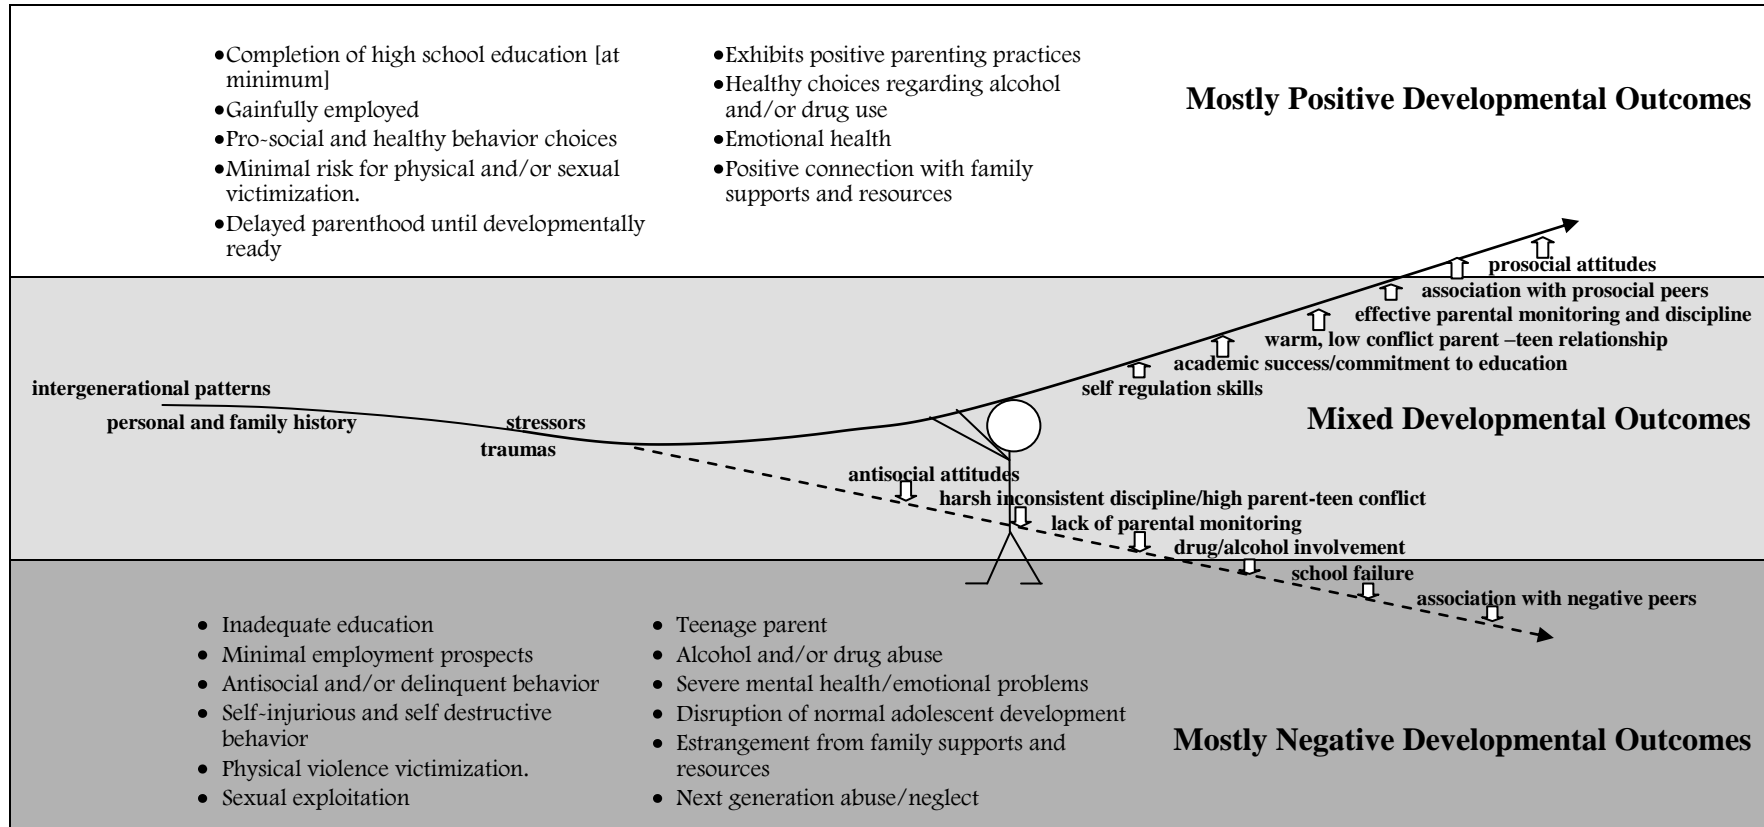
•Completion of high school education [at minimum]
•Gainfully employed
•Pro-social and healthy behavior choices
•Minimal risk for physical and/or sexual victimization.
•Delayed parenthood until developmentally ready

•Exhibits positive parenting practices
•Healthy choices regarding alcohol and/or drug use
•Emotional health
•Positive connection with family supports and resources

Mostly Positive Developmental Outcomes

prosocial attitudes
association with prosocial peers
effective parental monitoring and discipline
warm, low conflict parent –teen relationship
academic success/commitment to education
self regulation skills

intergenerational patterns
personal and family history
stressors
traumas

Mixed Developmental Outcomes

antisocial attitudes
harsh inconsistent discipline/high parent-teen conflict
lack of parental monitoring
drug/alcohol involvement
school failure
association with negative peers

• Inadequate education
• Minimal employment prospects
• Antisocial and/or delinquent behavior
• Self-injurious and self destructive behavior
• Physical violence victimization.
• Sexual exploitation

• Teenage parent
• Alcohol and/or drug abuse
• Severe mental health/emotional problems
• Disruption of normal adolescent development
• Estrangement from family supports and resources
• Next generation abuse/neglect

Mostly Negative Developmental Outcomes